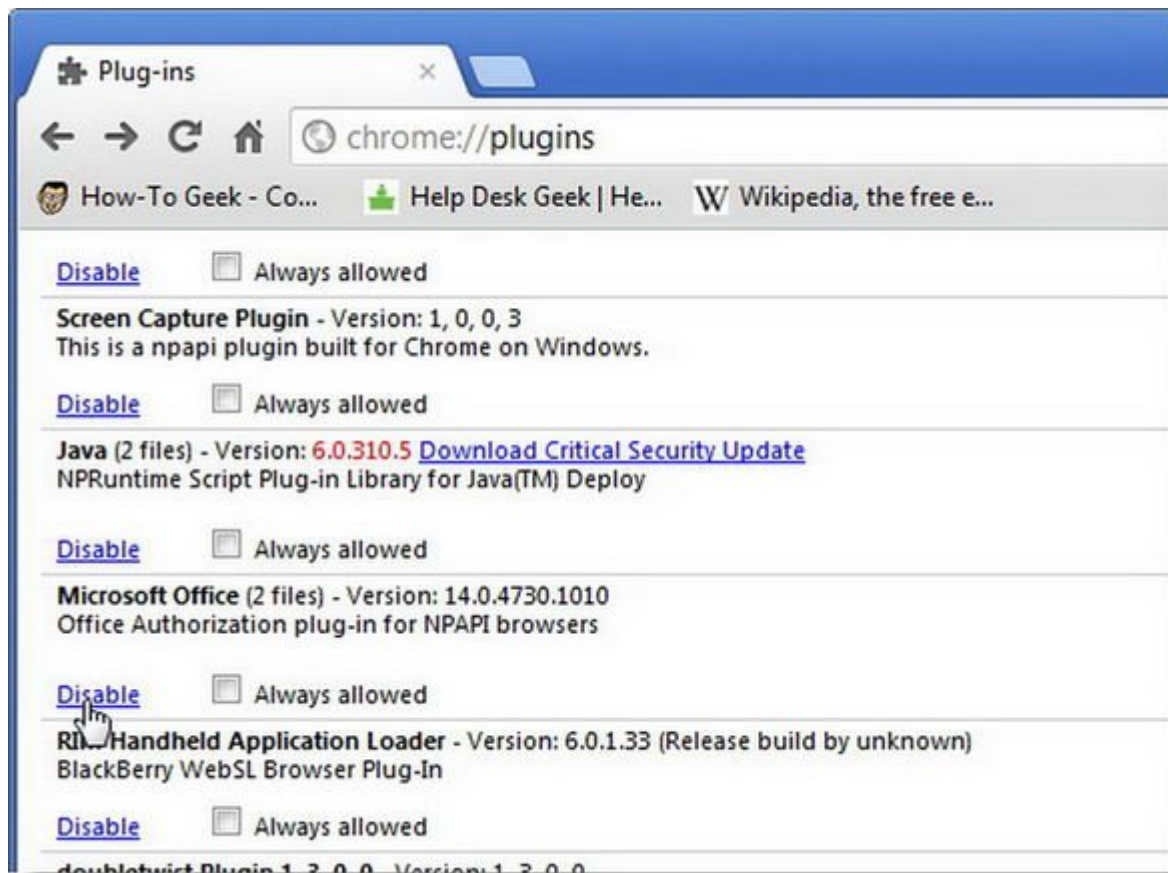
Plug-ins ×

chrome://plugins

How-To Geek - Co... Help Desk Geek | He... Wikipedia, the free e...

Disable Always allowed

Screen Capture Plugin - Version: 1, 0, 0, 3
This is a npapi plugin built for Chrome on Windows.

Disable Always allowed

Java (2 files) - Version: 6.0.310.5 Download Critical Security Update
NPRuntime Script Plug-in Library for Java(TM) Deploy

Disable Always allowed

Microsoft Office (2 files) - Version: 14.0.4730.1010
Office Authorization plug-in for NPAPI browsers

Disable Always allowed

RI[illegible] Handheld Application Loader - Version: 6.0.1.33 (Release build by unknown)
BlackBerry WebSL Browser Plug-In

Disable Always allowed

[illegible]